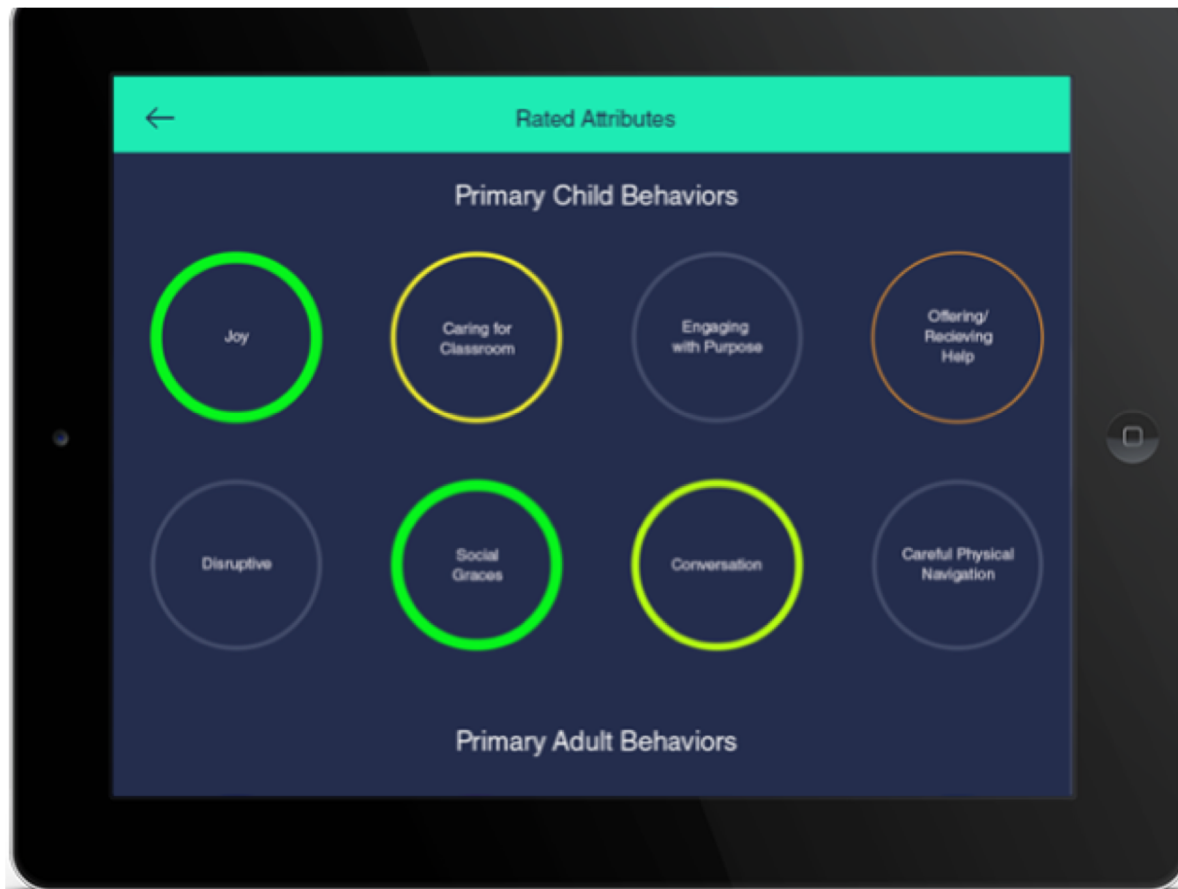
←

Rated Attributes

Primary Child Behaviors

Joy

Caring for Classroom

Engaging with Purpose

Offering/ Recieving Help

Disruptive

Social Graces

Conversation

Careful Physical Navigation

Primary Adult Behaviors